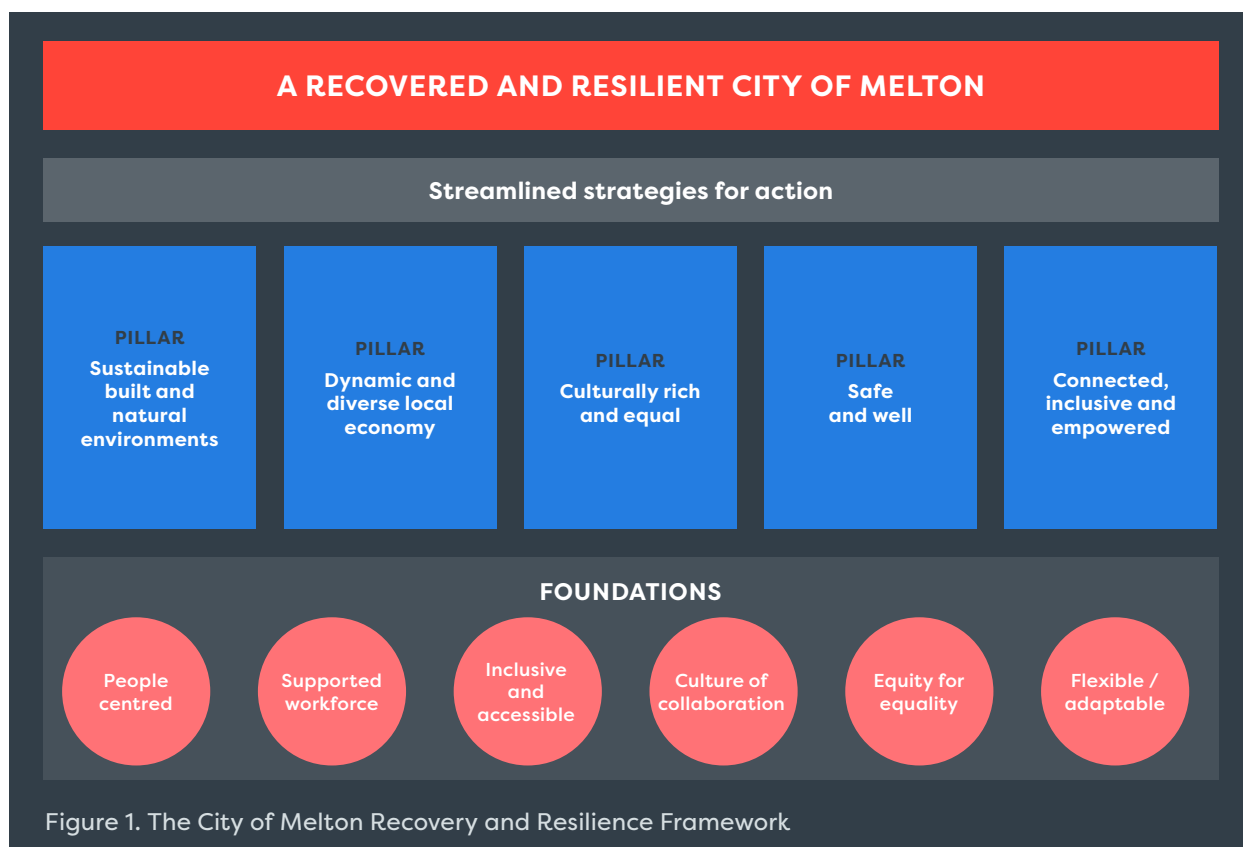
A RECOVERED AND RESILIENT CITY OF MELTON

Streamlined strategies for action

PILLAR
Sustainable built and natural environments

PILLAR
Dynamic and diverse local economy

PILLAR
Culturally rich and equal

PILLAR
Safe and well

PILLAR
Connected, inclusive and empowered

FOUNDATIONS

People centred

Supported workforce

Inclusive and accessible

Culture of collaboration

Equity for equality

Flexible / adaptable

Figure 1. The City of Melton Recovery and Resilience Framework